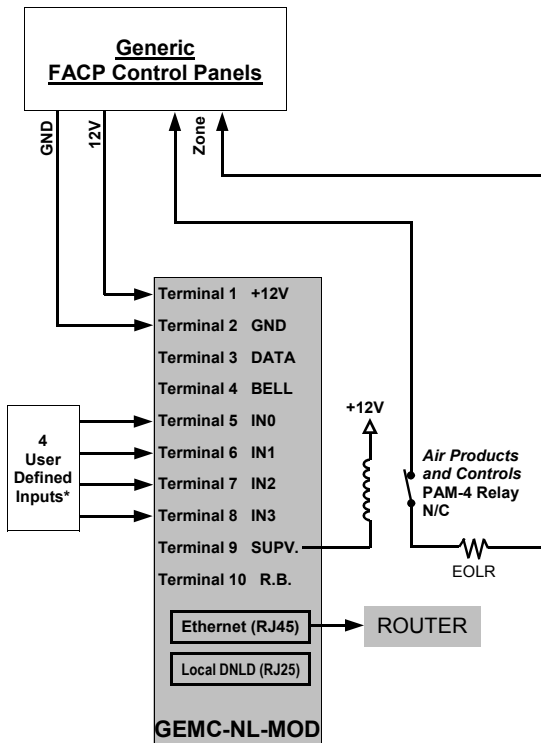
Generic
FACP Control Panels

GND
12V
Zone

Terminal 1 +12V
Terminal 2 GND
Terminal 3 DATA
Terminal 4 BELL
Terminal 5 IN0
Terminal 6 IN1
Terminal 7 IN2
Terminal 8 IN3
Terminal 9 SUPV.
Terminal 10 R.B.

4
User
Defined
Inputs*

+12V

Air Products
and Controls
PAM-4 Relay
N/C

EOLR

Ethernet (RJ45)
ROUTER
Local DNLD (RJ25)

GEMC-NL-MOD